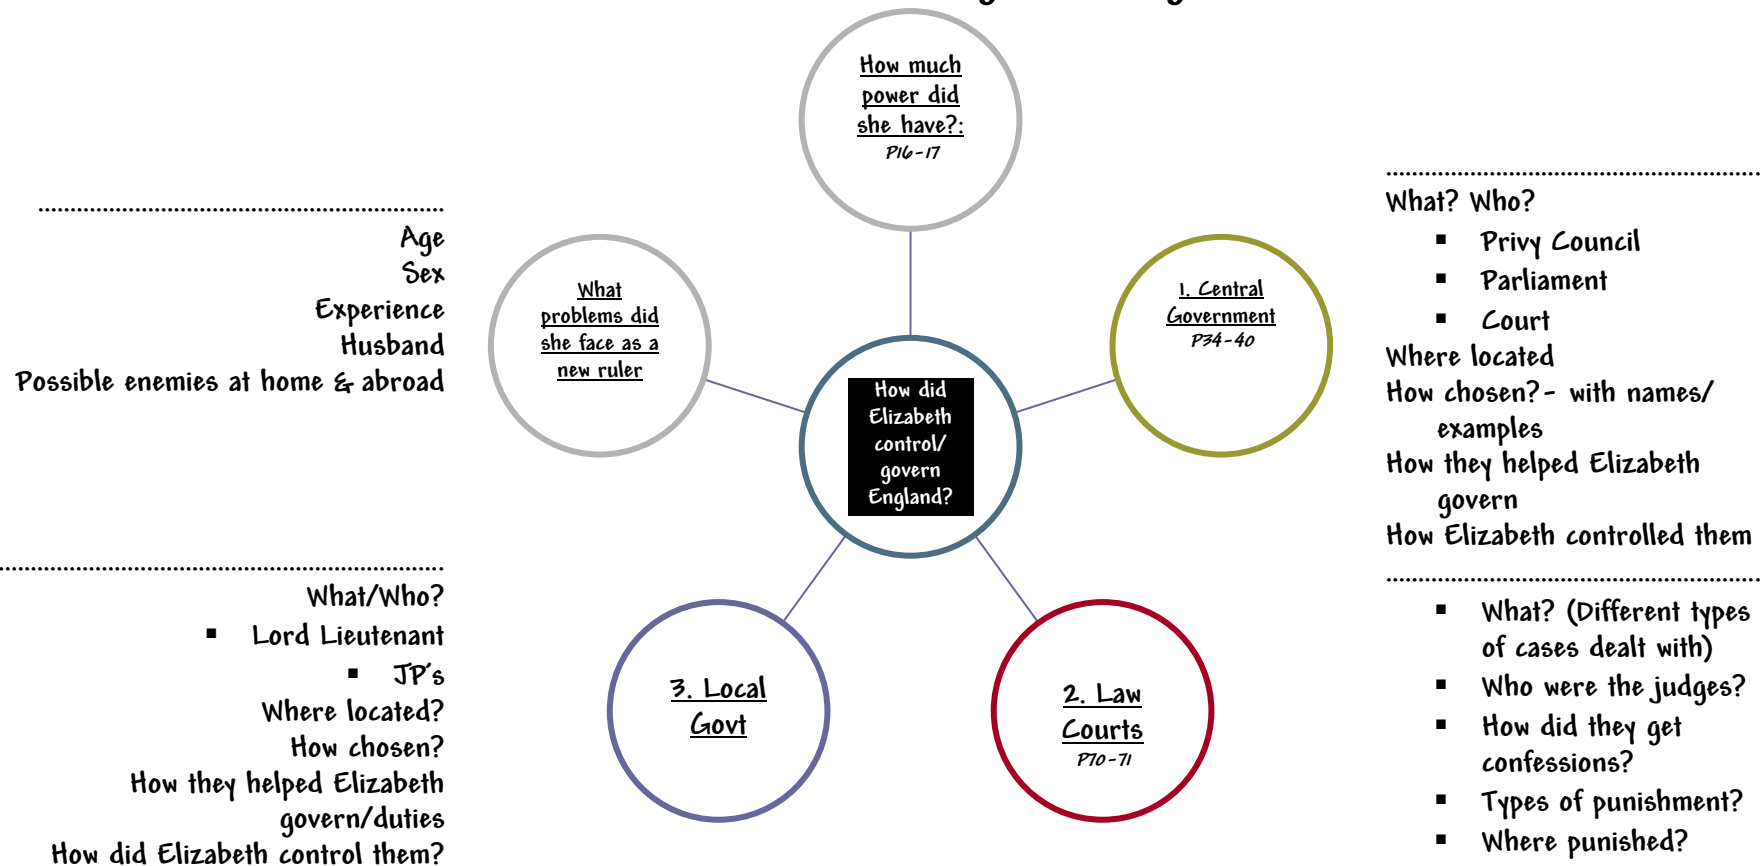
How much power did she have?: P16-17

Age
Sex
Experience
Husband
Possible enemies at home & abroad

What problems did she face as a new ruler

How did Elizabeth control/ govern England?

1. Central Government P34-40

What? Who?
- Privy Council
- Parliament
- Court
Where located
How chosen? - with names/ examples
How they helped Elizabeth govern
How Elizabeth controlled them

What/Who?
- Lord Lieutenant
- JP's
Where located?
How chosen?
How they helped Elizabeth govern/duties
How did Elizabeth control them?

3. Local Govt

2. Law Courts P70-71

- What? (Different types of cases dealt with)
- Who were the judges?
- How did they get confessions?
- Types of punishment?
- Where punished?